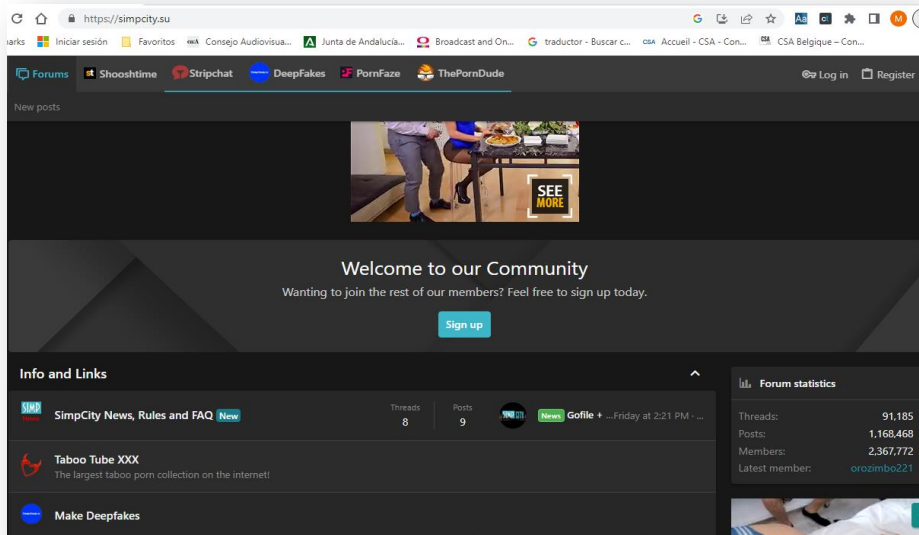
https://simpcity.su

arks Iniciar sesión Favoritos Consejo Audiovisua... Junta de Andalucía... Broadcast and On... traductor - Buscar c... Accueil - CSA - Con... CSA Belgique – Con...

Forums Shooshtime Stripchat DeepFakes PornFaze ThePornDude

Log in Register

New posts

SEE MORE

Welcome to our Community

Wanting to join the rest of our members? Feel free to sign up today.

Sign up

Info and Links

SimpCity News, Rules and FAQ New

Threads 8

Posts 9

News Gofile + ... Friday at 2:21 PM - ...

Taboo Tube XXX

The largest taboo porn collection on the internet!

Make Deepfakes

Forum statistics

| | |
|---|---|
| Threads: | 91,185 |
| Posts: | 1,168,468 |
| Members: | 2,367,772 |
| Latest member: | orozimbo221 |